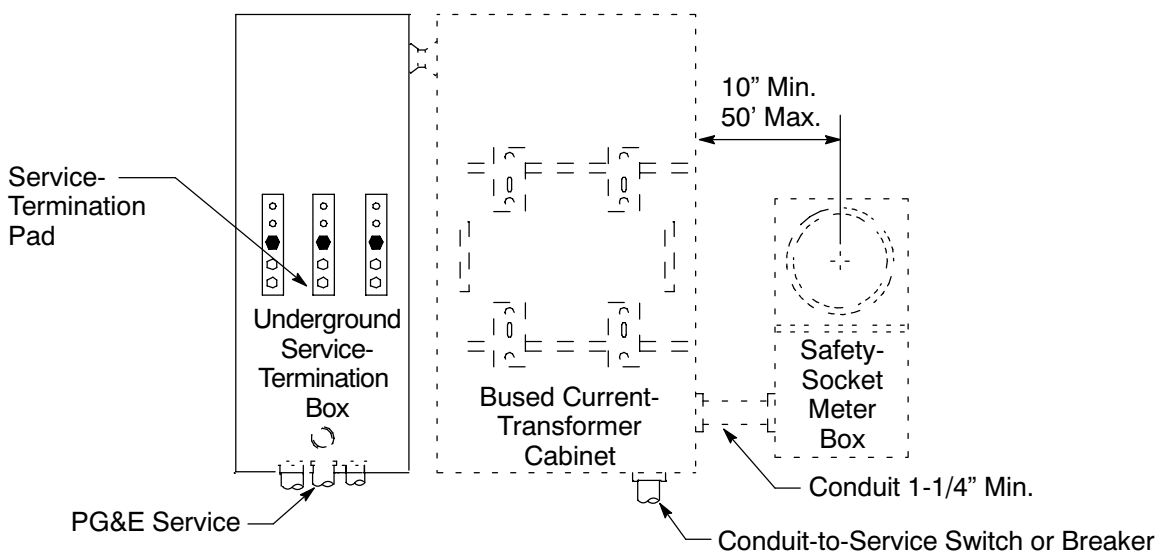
10" Min.
50' Max.

Service-Termination Pad

Underground Service-Termination Box

Bused Current-Transformer Cabinet

Safety-Socket Meter Box

Conduit 1-1/4" Min.

PG&E Service

Conduit-to-Service Switch or Breaker